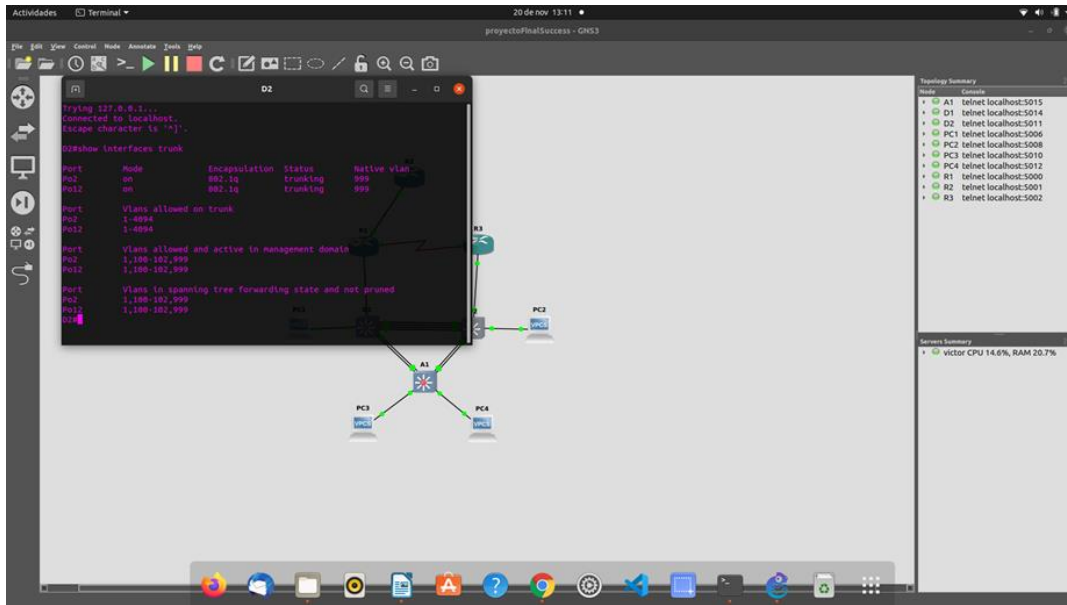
Actividades Terminal ▾ 20 de nov 13:11 ●

proyectoFinalSuccess - GNS3

File Edit View Control Node Annotate Tools Help

D2

Trying 127.0.0.1...
Connected to localhost.
Escape character is '^]'.

D2#show interfaces trunk

| Port | Mode | Encapsulation | Status | Native vlan |
|---|---|---|---|---|
| Po2 | on | 802.1q | trunking | 999 |
| Po12 | on | 802.1q | trunking | 999 |

Port Vlans allowed on trunk
Po2 1-4094
Po12 1-4094

Port Vlans allowed and active in management domain
Po2 1,100-102,999
Po12 1,100-102,999

Port Vlans in spanning tree forwarding state and not pruned
Po2 1,100-102,999
Po12 1,100-102,999
D2#

R3
PC2
A1
PC3
PC4

Topology Summary
Node Console
A1 telnet localhost:5015
D1 telnet localhost:5014
D2 telnet localhost:5011
PC1 telnet localhost:5006
PC2 telnet localhost:5008
PC3 telnet localhost:5010
PC4 telnet localhost:5012
R1 telnet localhost:5000
R2 telnet localhost:5001
R3 telnet localhost:5002

Servers Summary
victor CPU 14.6%, RAM 20.7%